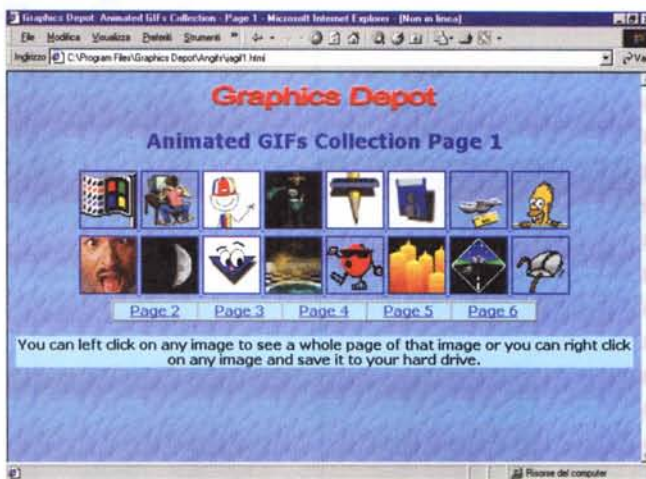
Graphics Depot: Animated GIFs Collection - Page 1 - Microsoft Internet Explorer - [Non in linea]

File Modifica Visualizza Preferiti Strumenti ?

Indirizzo C:\Program Files\Graphics Depot\Angifs\agif1.html

Vai

Graphics Depot

Animated GIFs Collection Page 1

Page 2 Page 3 Page 4 Page 5 Page 6

You can left click on any image to see a whole page of that image or you can right click on any image and save it to your hard drive.

Risorse del computer